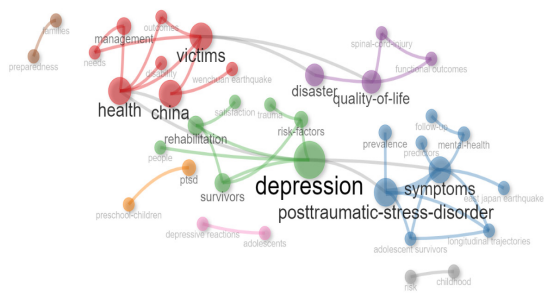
families
preparedness
outcomes
management
needs
disability
victims
wenchuan earthquake
health
china
spinal-cord-injury
functional outcomes
disaster
quality-of-life
satisfaction
trauma
risk-factors
rehabilitation
people
ptsd
survivors
depression
prevalence
follow-up
predictors
mental-health
symptoms
east japan earthquake
posttraumatic-stress-disorder
preschool-children
depressive reactions
adolescents
adolescent survivors
longitudinal trajectories
risk
childhood